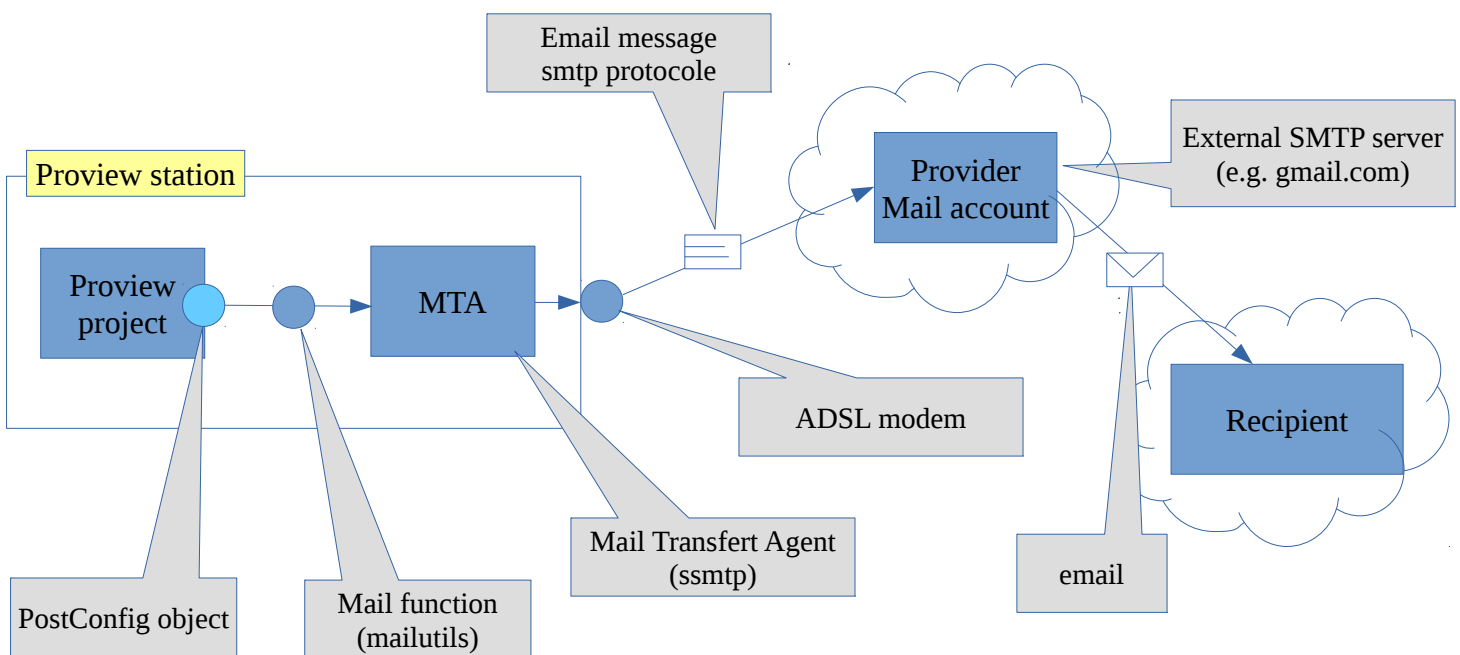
Email message
smtp protocole

Proview station

Proview project

MTA

Provider
Mail account

External SMTP server
(e.g. gmail.com)

ADSL modem

Recipient

Mail Transfert Agent
(ssmtp)

email

PostConfig object

Mail function
(mailutils)